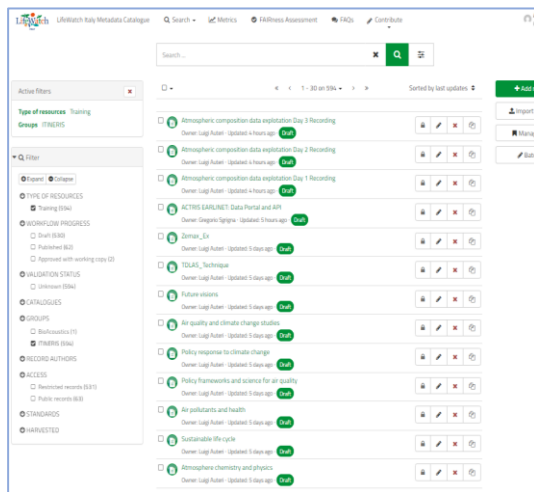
LifeWatch LifeWatch Italy Metadata Catalogue Search Metrics FAIRness Assessment FAQs Contribute

Search ...

Active filters
Type of resources Training
Groups ITINERIS

Filter
Expand Collapse
TYPE OF RESOURCES
Training (594)
WORKFLOW PROGRESS
Draft (590)
Published (62)
Approved with working copy (2)
VALIDATION STATUS
Unknown (594)
CATALOGUES
GROUPS
BioAcoustics (1)
ITINERIS (594)
RECORD AUTHORS
ACCESS
Restricted records (531)
Public records (63)
STANDARDS
HARVESTED

1 - 30 on 594
Sorted by last updates

Atmospheric composition data exploitation Day 3 Recording
Owner: Luigi Autieri · Updated: 4 hours ago · Draft

Atmospheric composition data exploitation Day 2 Recording
Owner: Luigi Autieri · Updated: 4 hours ago · Draft

Atmospheric composition data exploitation Day 1 Recording
Owner: Luigi Autieri · Updated: 4 hours ago · Draft

ACTRIS EARLINET: Data Portal and API
Owner: Gregorio Sgrigna · Updated: 5 days ago · Draft

Zemax_Ex
Owner: Luigi Autieri · Updated: 5 days ago · Draft

TDLAS_Technique
Owner: Luigi Autieri · Updated: 5 days ago · Draft

Future visions
Owner: Luigi Autieri · Updated: 5 days ago · Draft

Air quality and climate change studies
Owner: Luigi Autieri · Updated: 5 days ago · Draft

Policy response to climate change
Owner: Luigi Autieri · Updated: 5 days ago · Draft

Policy frameworks and science for air quality
Owner: Luigi Autieri · Updated: 5 days ago · Draft

Air pollutants and health
Owner: Luigi Autieri · Updated: 5 days ago · Draft

Sustainable life cycle
Owner: Luigi Autieri · Updated: 5 days ago · Draft

Atmosphere chemistry and physics
Owner: Luigi Autieri · Updated: 5 days ago · Draft

+ Add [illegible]
Import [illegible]
Manag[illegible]
Bat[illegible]